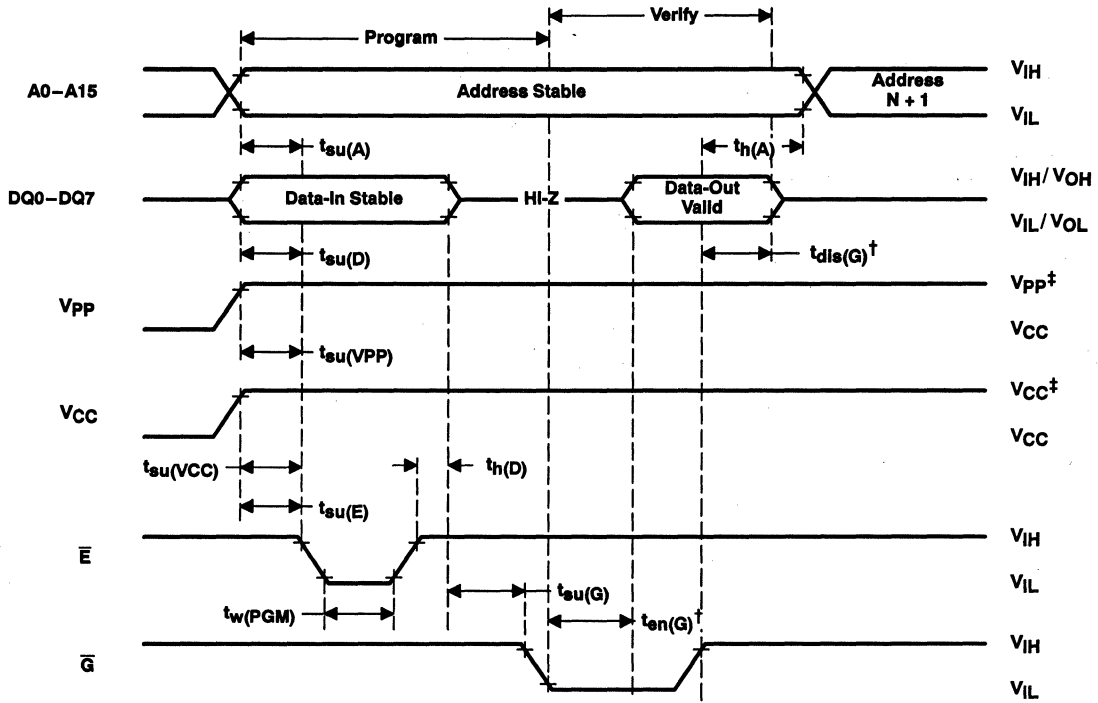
Program

Verify

A0–A15

Address Stable

Address N + 1

$V_{IH}$

$V_{IL}$

$t_{su(A)}$

$t_{h(A)}$

DQ0–DQ7

Data-In Stable

HI-Z

Data-Out Valid

$V_{IH}/V_{OH}$

$V_{IL}/V_{OL}$

$t_{su(D)}$

$t_{dis(G)}^{\dagger}$

$V_{PP}$

$V_{PP}^{\ddagger}$

$V_{CC}$

$t_{su(VPP)}$

$V_{CC}$

$V_{CC}^{\ddagger}$

$V_{CC}$

$t_{su(VCC)}$

$t_{h(D)}$

$t_{su(E)}$

$\overline{E}$

$V_{IH}$

$V_{IL}$

$t_{w(PGM)}$

$t_{su(G)}$

$t_{en(G)}^{\dagger}$

$\overline{G}$

$V_{IH}$

$V_{IL}$